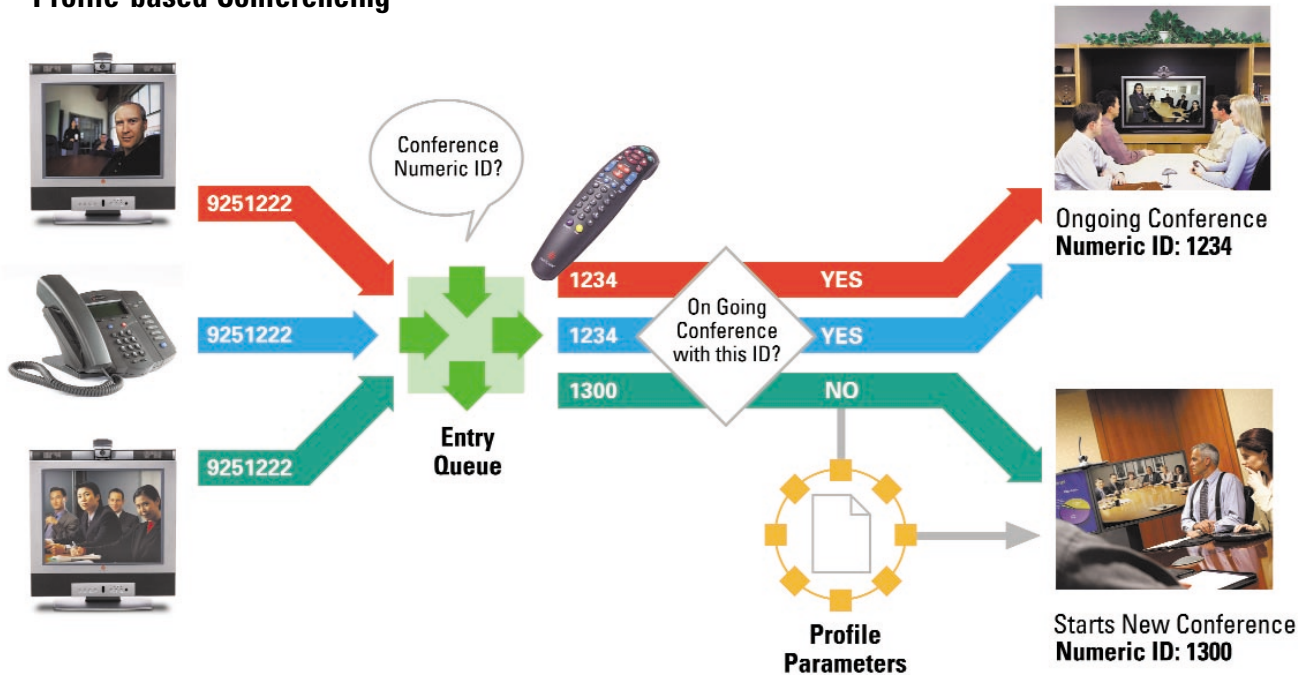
Profile-based Conferencing

9251222

9251222

9251222

Conference Numeric ID?

Entry Queue

1234

1234

1300

On Going Conference with this ID?

YES

YES

NO

Profile Parameters

Ongoing Conference
Numeric ID: 1234

Starts New Conference
Numeric ID: 1300